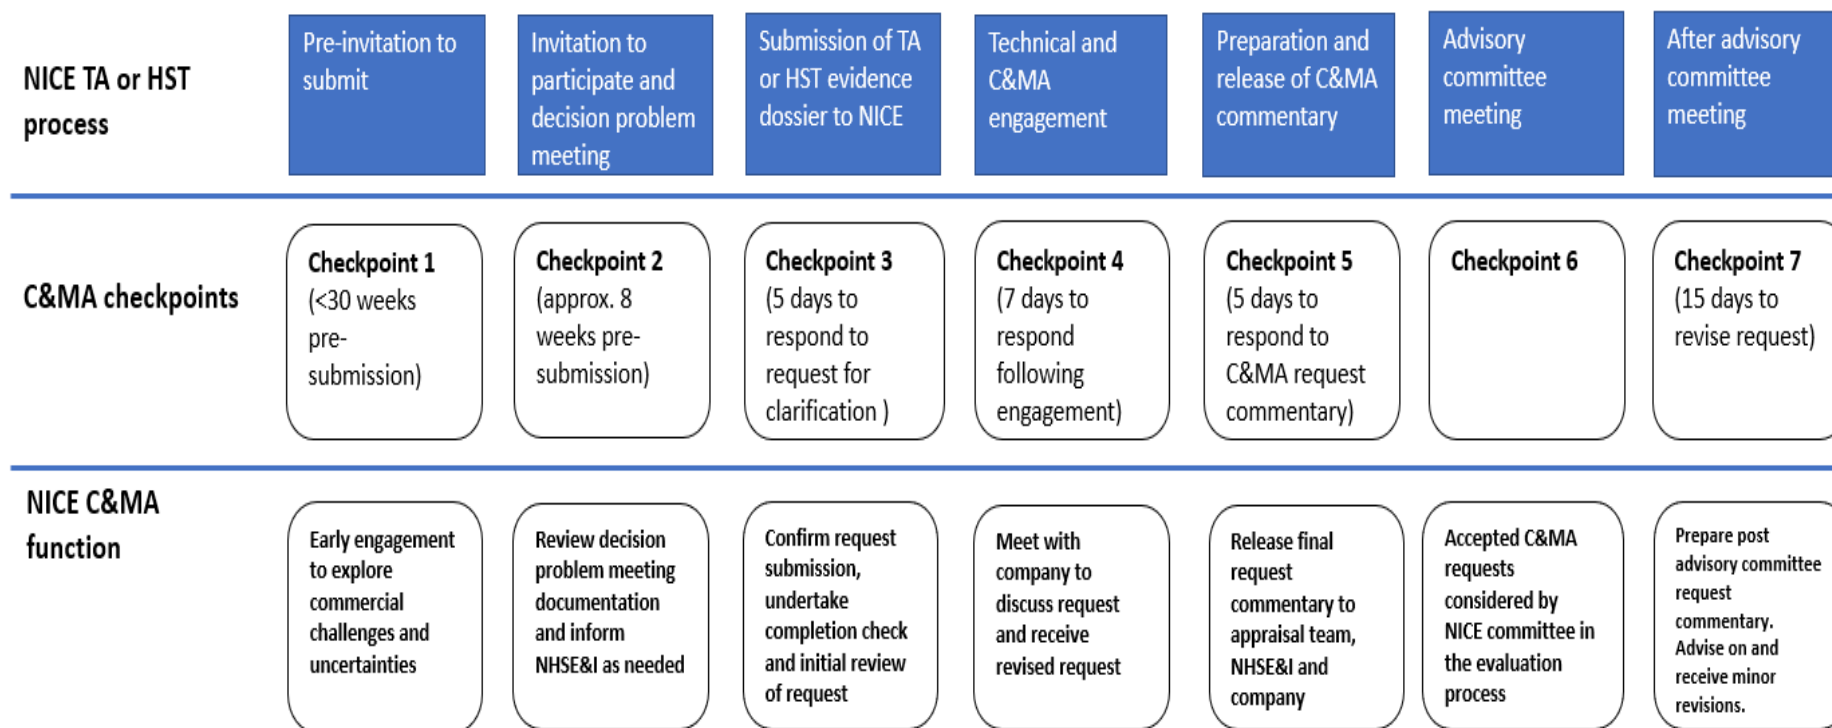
NICE TA or HST process

Pre-invitation to submit

Invitation to participate and decision problem meeting

Submission of TA or HST evidence dossier to NICE

Technical and C&MA engagement

Preparation and release of C&MA commentary

Advisory committee meeting

After advisory committee meeting

C&MA checkpoints

Checkpoint 1 (<30 weeks pre-submission)

Checkpoint 2 (approx. 8 weeks pre-submission)

Checkpoint 3 (5 days to respond to request for clarification )

Checkpoint 4 (7 days to respond following engagement)

Checkpoint 5 (5 days to respond to C&MA request commentary)

Checkpoint 6

Checkpoint 7 (15 days to revise request)

NICE C&MA function

Early engagement to explore commercial challenges and uncertainties

Review decision problem meeting documentation and inform NHSE&I as needed

Confirm request submission, undertake completion check and initial review of request

Meet with company to discuss request and receive revised request

Release final request commentary to appraisal team, NHSE&I and company

Accepted C&MA requests considered by NICE committee in the evaluation process

Prepare post advisory committee request commentary. Advise on and receive minor revisions.